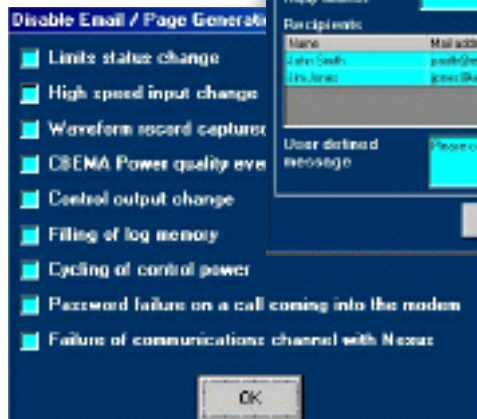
Disable Email / Page Generati

Limits status change

High speed input change

Waveform record capture

CBEMA Power quality eve

Control output change

Filling of log memory

Cycling of control power

Password failure on a call coming into the modem

Failure of communications channel with Nexus

OK

Reply address

Recipients

| Name | Mail addr |
|---|---|
| John Smith | jsmith@ |
| Jim Jones | jjones@ |

User defined message

Please c